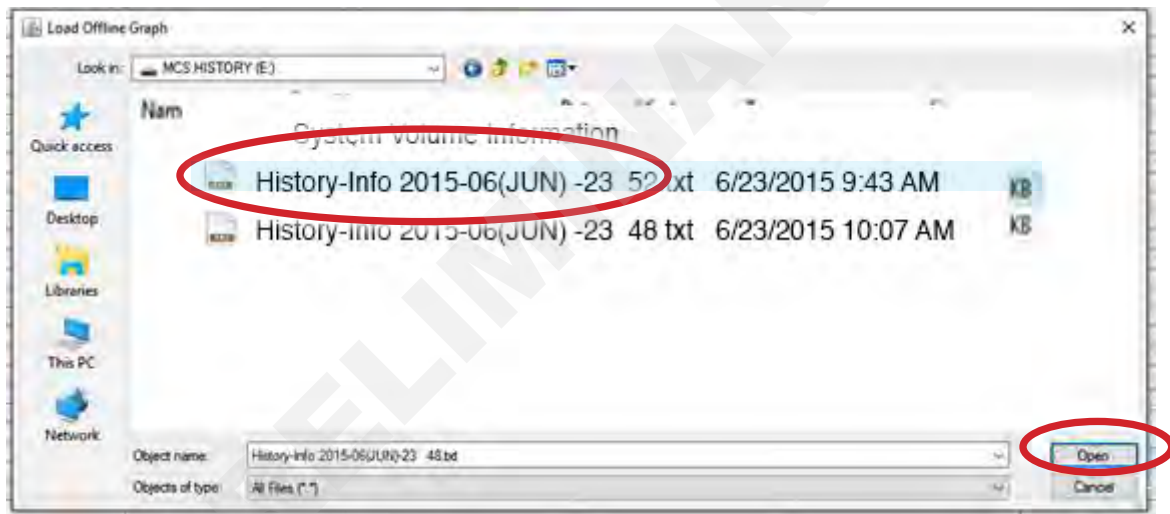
Load Offline Graph

Look in: MCS HISTORY (E:)

Quick access
Desktop
Libraries
This PC
Network

Nam

System Volume Information

History-Info 2015-06(JUN) -23 52.txt 6/23/2015 9:43 AM KB

History-Info 2015-06(JUN) -23 48 txt 6/23/2015 10:07 AM KB

Object name: History-Info 2015-06(JUN)-23 48.txt

Objects of type: All Files (*.*)

Open

Cancel

PRELIMINARY